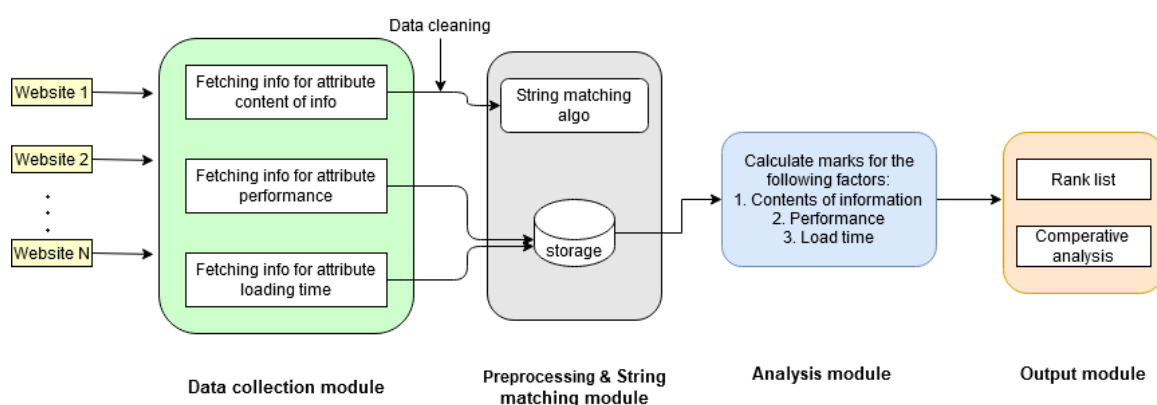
Data cleaning

Website 1

Website 2

Website N

Fetching info for attribute content of info

Fetching info for attribute performance

Fetching info for attribute loading time

String matching algo

storage

Calculate marks for the following factors:
1. Contents of information
2. Performance
3. Load time

Rank list

Comperative analysis

Data collection module

Preprocessing & String matching module

Analysis module

Output module